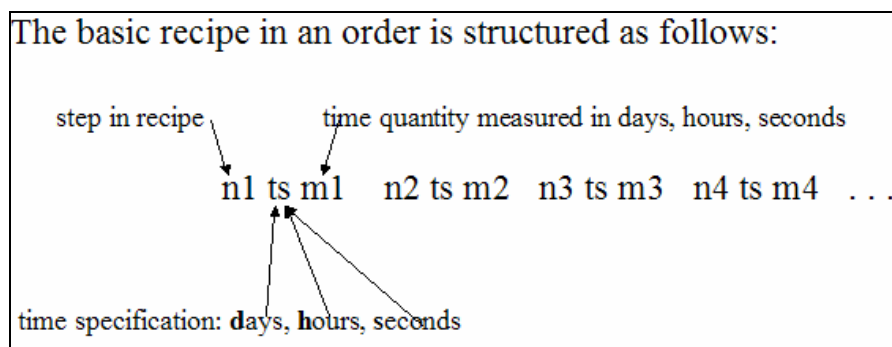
The basic recipe in an order is structured as follows:

step in recipe

time quantity measured in days, hours, seconds

n1 ts m1 n2 ts m2 n3 ts m3 n4 ts m4 . . .

time specification: days, hours, seconds